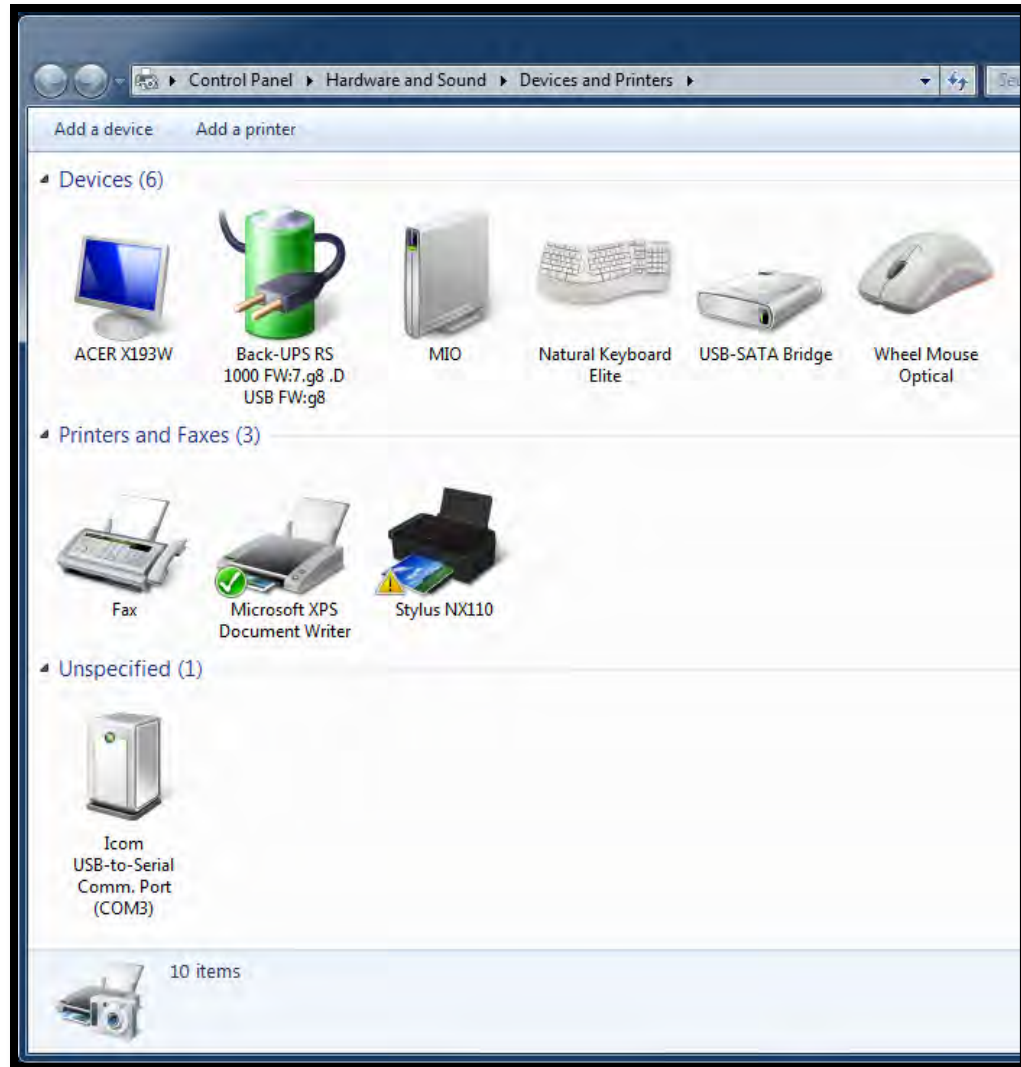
Control Panel ▸ Hardware and Sound ▸ Devices and Printers ▸

Se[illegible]

Add a device    Add a printer

Devices (6)

ACER X193W

Back-UPS RS 1000 FW:7.g8 .D USB FW:g8

MIO

Natural Keyboard Elite

USB-SATA Bridge

Wheel Mouse Optical

Printers and Faxes (3)

Fax

Microsoft XPS Document Writer

Stylus NX110

Unspecified (1)

Icom USB-to-Serial Comm. Port (COM3)

10 items